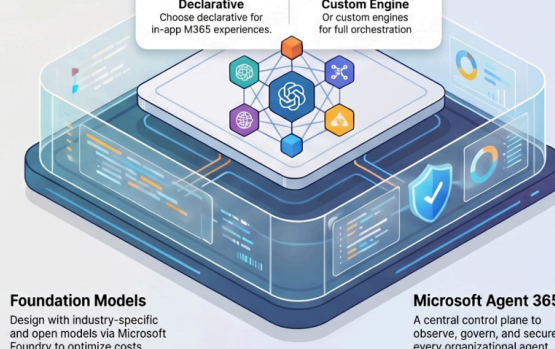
Declarative
Choose declarative for in-app M365 experiences.

Custom Engine
Or custom engines for full orchestration

Foundation Models
Design with industry-specific and open models via Microsoft Foundry to optimize costs.

Microsoft Agent 365
A central control plane to observe, govern, and secure every organizational agent.